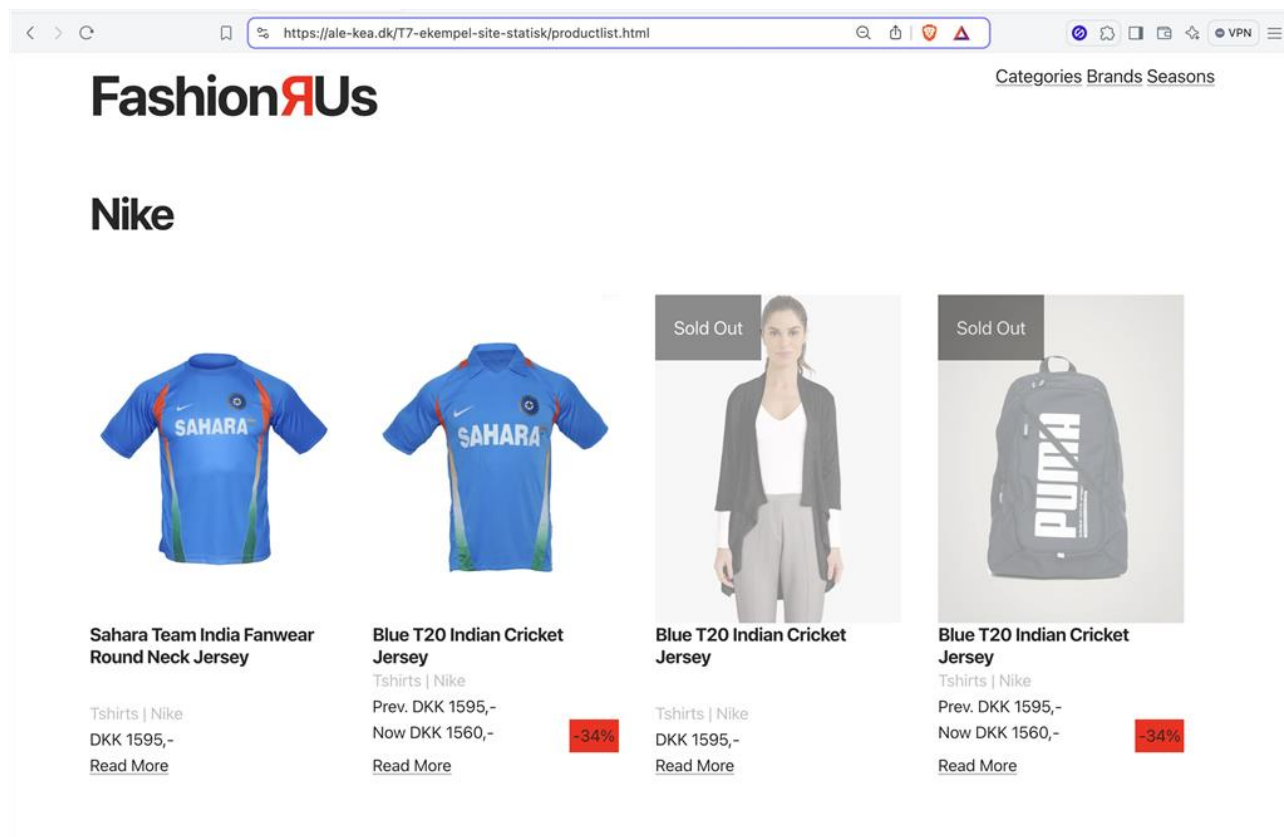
https://ale-kea.dk/T7-ekempel-site-statisk/productlist.html

VPN

FashionЯUs

Categories Brands Seasons

Nike

SAHARA

Sahara Team India Fanwear Round Neck Jersey

Tshirts | Nike

DKK 1595,-

Read More

SAHARA

Blue T20 Indian Cricket Jersey

Tshirts | Nike

Prev. DKK 1595,-

Now DKK 1560,-

-34%

Read More

Sold Out

Blue T20 Indian Cricket Jersey

Tshirts | Nike

DKK 1595,-

Read More

Sold Out

PUMA

Blue T20 Indian Cricket Jersey

Tshirts | Nike

Prev. DKK 1595,-

Now DKK 1560,-

-34%

Read More